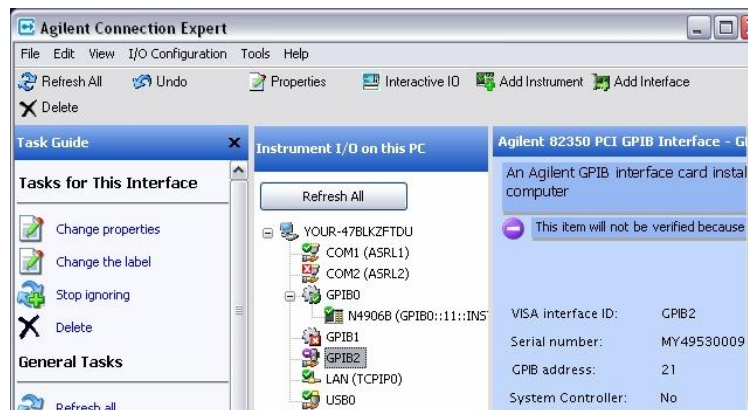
Agilent Connection Expert

File Edit View I/O Configuration Tools Help

Refresh All Undo Properties Interactive IO Add Instrument Add Interface

Delete

Task Guide

Tasks for This Interface

Change properties

Change the label

Stop ignoring

Delete

General Tasks

Refresh all

Instrument I/O on this PC

Refresh All

YOUR-47BLKZFTDU

COM1 (ASRL1)

COM2 (ASRL2)

GPIB0

N4906B (GPIB0::11::INST

GPIB1

GPIB2

LAN (TCPIP0)

USB0

Agilent 82350 PCI GPIB Interface - G

An Agilent GPIB interface card instal computer

This item will not be verified because

| VISA interface ID: | GPIB2 |
|---|---|
| Serial number: | MY49530009 |
| GPIB address: | 21 |
| System Controller: | No |